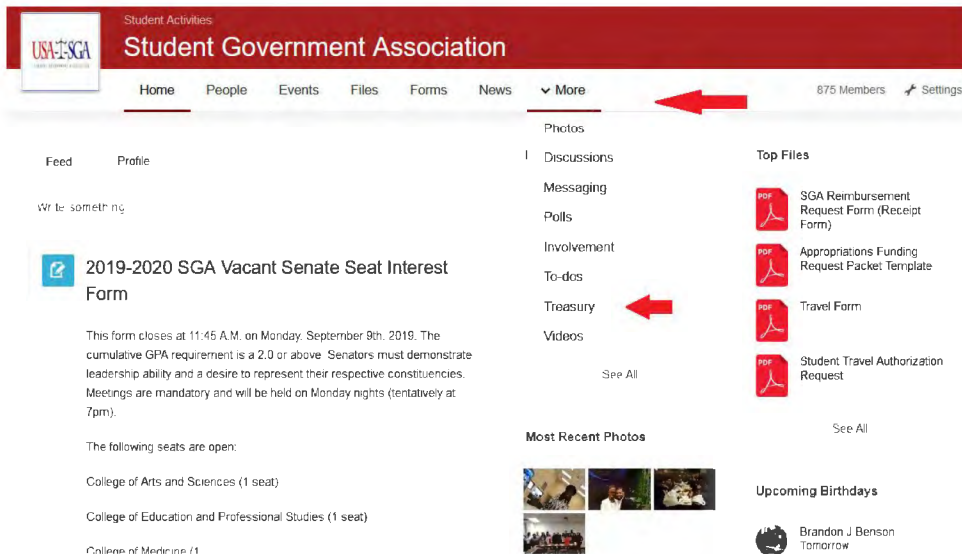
USA SGA

Student Activities

Student Government Association

Home People Events Files Forms News More

875 Members Settings

Photos
Discussions
Messaging
Polls
Involvement
To-dos
Treasury
Videos

See All

Feed Profile

Write something

2019-2020 SGA Vacant Senate Seat Interest Form

This form closes at 11:45 A.M. on Monday, September 9th, 2019. The cumulative GPA requirement is a 2.0 or above. Senators must demonstrate leadership ability and a desire to represent their respective constituencies. Meetings are mandatory and will be held on Monday nights (tentatively at 7pm).

The following seats are open:

College of Arts and Sciences (1 seat)

College of Education and Professional Studies (1 seat)

College of Medicine (1 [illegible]

Most Recent Photos

Top Files

PDF SGA Reimbursement Request Form (Receipt Form)

PDF Appropriations Funding Request Packet Template

PDF Travel Form

PDF Student Travel Authorization Request

See All

Upcoming Birthdays

Brandon J Benson
Tomorrow